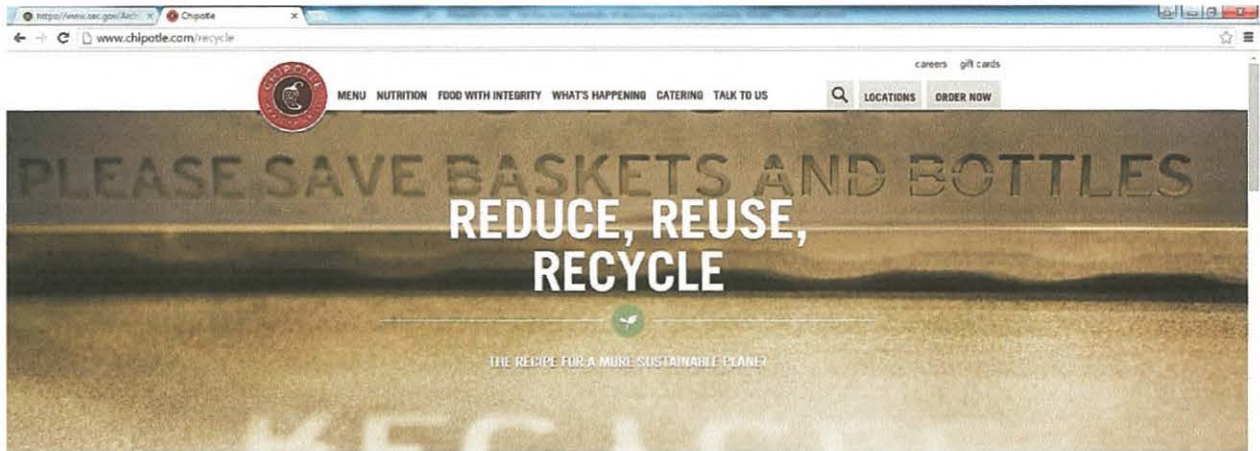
https://www.sec.gov/Arch × Chipotle ×

www.chipotle.com/recycle

careers gift cards

CHIPOTLE

MENU NUTRITION FOOD WITH INTEGRITY WHAT'S HAPPENING CATERING TALK TO US LOCATIONS ORDER NOW

PLEASE SAVE BASKETS AND BOTTLES

REDUCE, REUSE, RECYCLE

THE RECIPE FOR A MORE SUSTAINABLE PLANET

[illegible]